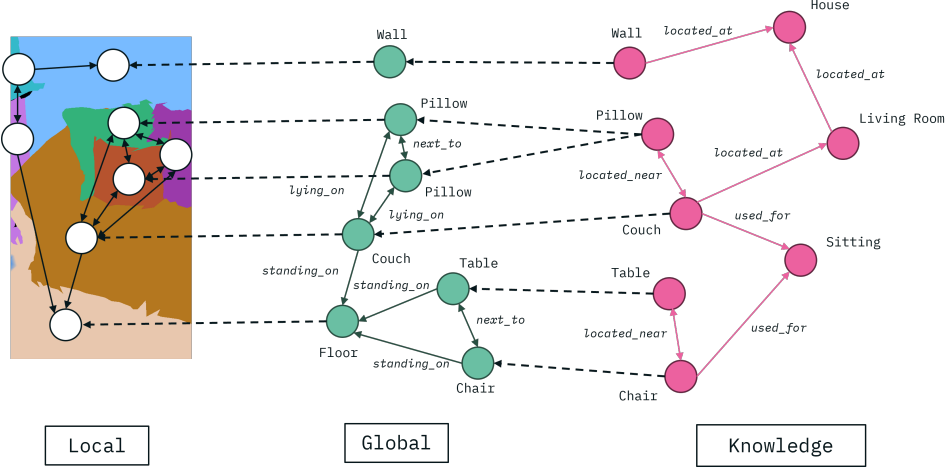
Wall

Pillow

next_to

lying_on

Pillow

lying_on

Couch

standing_on

standing_on

Table

next_to

Floor

standing_on

Chair

Wall

located_at

House

located_at

Pillow

Living Room

located_at

located_near

used_for

Couch

Sitting

Table

located_near

used_for

Chair

Local

Global

Knowledge